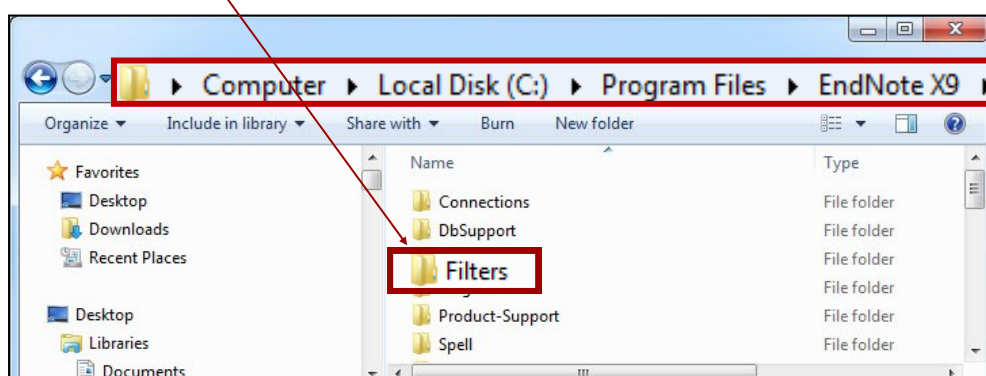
▸ Computer ▸ Local Disk (C:) ▸ Program Files ▸ EndNote X9 ▸

Organize ▾ Include in library ▾ Share with ▾ Burn New folder

Favorites
Desktop
Downloads
Recent Places

Desktop
Libraries
Documents

Name
Connections
DbSupport
Filters
Product-Support
Spell

Type
File folder
File folder
File folder
File folder
File folder
File folder